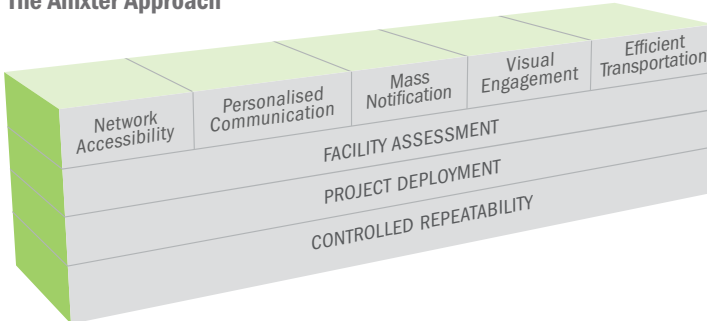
The Anixter Approach

Network Accessibility

Personalised Communication

Mass Notification

Visual Engagement

Efficient Transportation

FACILITY ASSESSMENT

PROJECT DEPLOYMENT

CONTROLLED REPEATABILITY